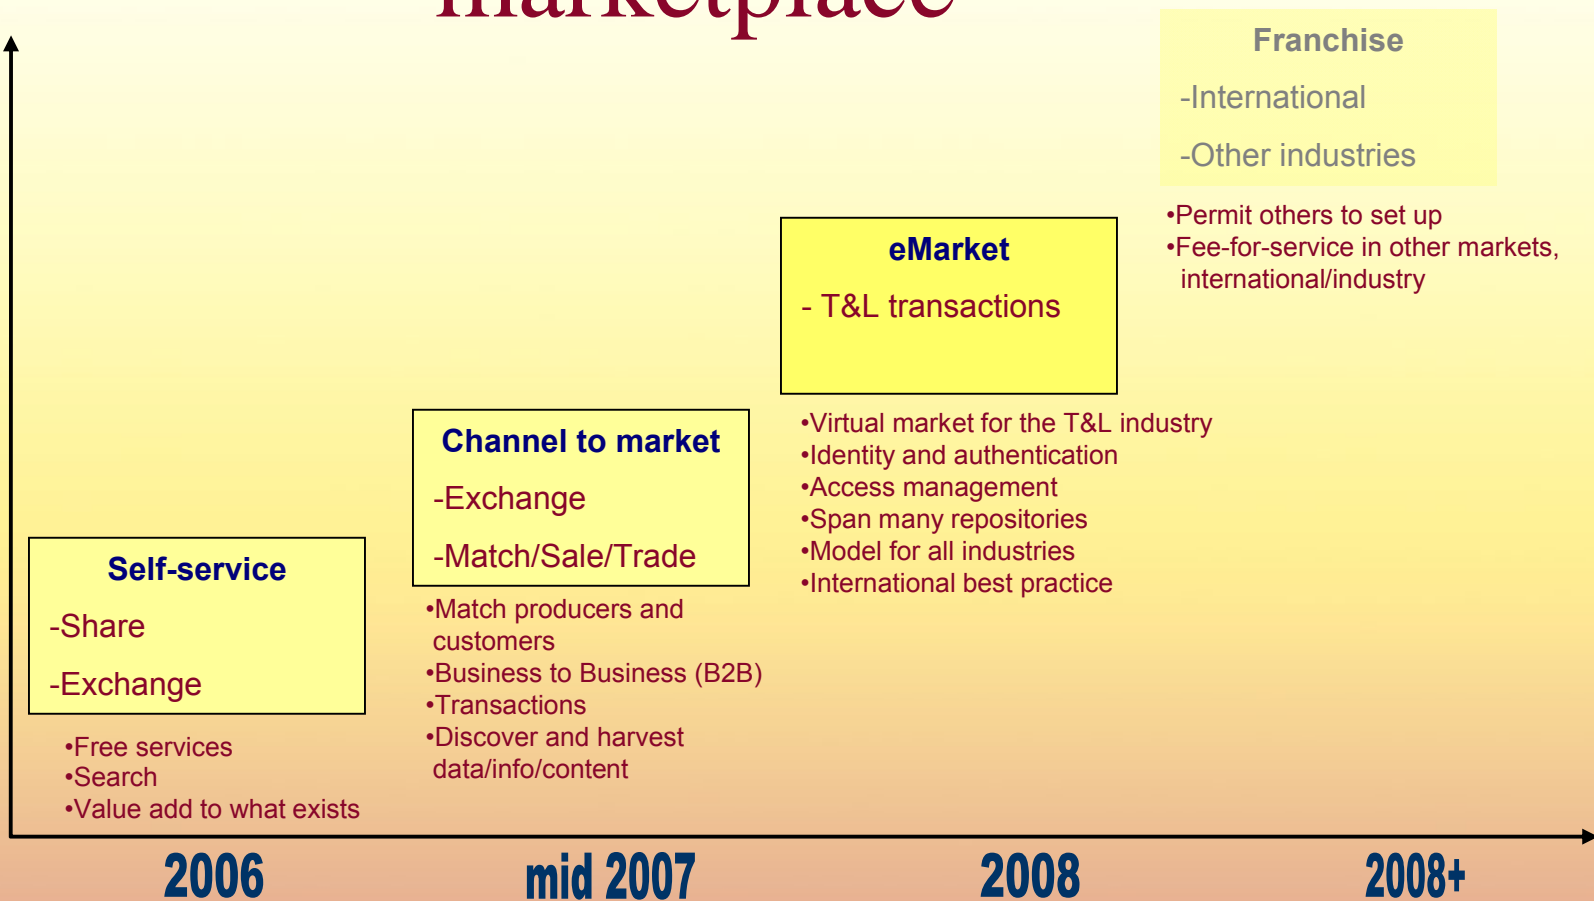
marketplace

Franchise

-International

-Other industries

•Permit others to set up
•Fee-for-service in other markets, international/industry

eMarket

- T&L transactions

•Virtual market for the T&L industry
•Identity and authentication
•Access management
•Span many repositories
•Model for all industries
•International best practice

Channel to market

-Exchange

-Match/Sale/Trade

•Match producers and customers
•Business to Business (B2B)
•Transactions
•Discover and harvest data/info/content

Self-service

-Share

-Exchange

•Free services
•Search
•Value add to what exists

2006

mid 2007

2008

2008+